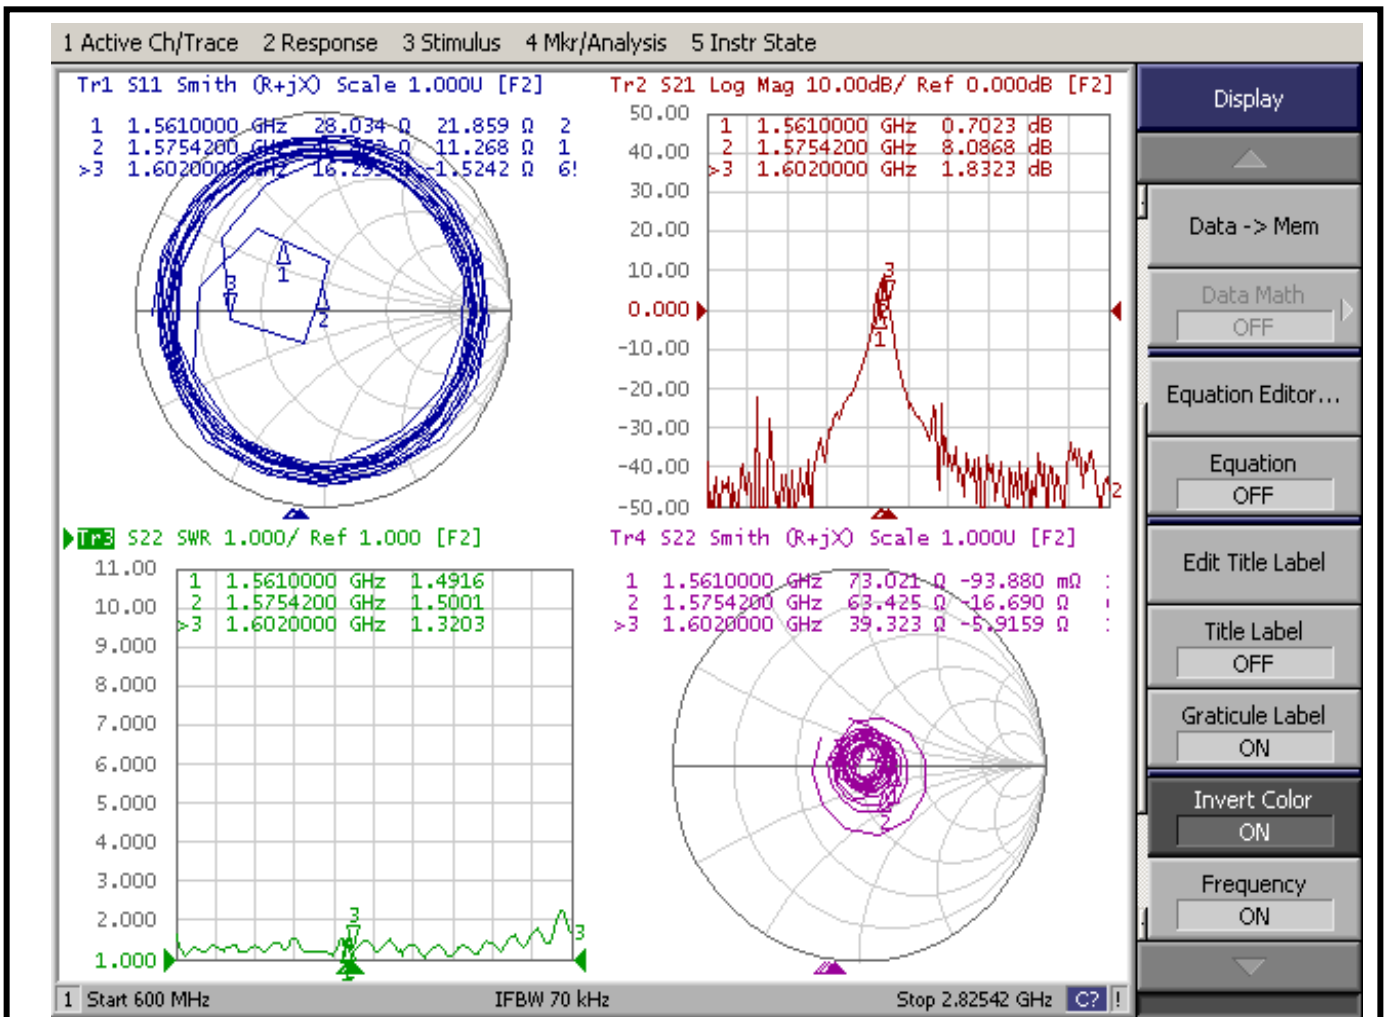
1 Active Ch/Trace 2 Response 3 Stimulus 4 Mkr/Analysis 5 Instr State

Tr1 S11 Smith (R+jX) Scale 1.000U [F2]

1 1.5610000 GHz 28.034 Ω 21.859 Ω 2
2 1.5754200 GHz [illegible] Ω 11.268 Ω 1
>3 1.6020000 GHz 16.2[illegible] Ω -1.5242 Ω 6!

Tr2 S21 Log Mag 10.00dB/ Ref 0.000dB [F2]

1 1.5610000 GHz 0.7023 dB
2 1.5754200 GHz 8.0868 dB
>3 1.6020000 GHz 1.8323 dB

50.00
40.00
30.00
20.00
10.00
0.000
-10.00
-20.00
-30.00
-40.00
-50.00

Tr3 S22 SWR 1.000/ Ref 1.000 [F2]

1 1.5610000 GHz 1.4916
2 1.5754200 GHz 1.5001
>3 1.6020000 GHz 1.3203

11.00
10.00
9.000
8.000
7.000
6.000
5.000
4.000
3.000
2.000
1.000

Tr4 S22 Smith (R+jX) Scale 1.000U [F2]

1 1.5610000 GHz 73.021 Ω -93.880 mΩ
2 1.5754200 GHz 63.425 Ω -16.690 Ω
>3 1.6020000 GHz 39.323 Ω -5.9159 Ω

1 Start 600 MHz IFBW 70 kHz Stop 2.82542 GHz C?

Display
Data -> Mem
Data Math
OFF
Equation Editor...
Equation
OFF
Edit Title Label
Title Label
OFF
Graticule Label
ON
Invert Color
ON
Frequency
ON